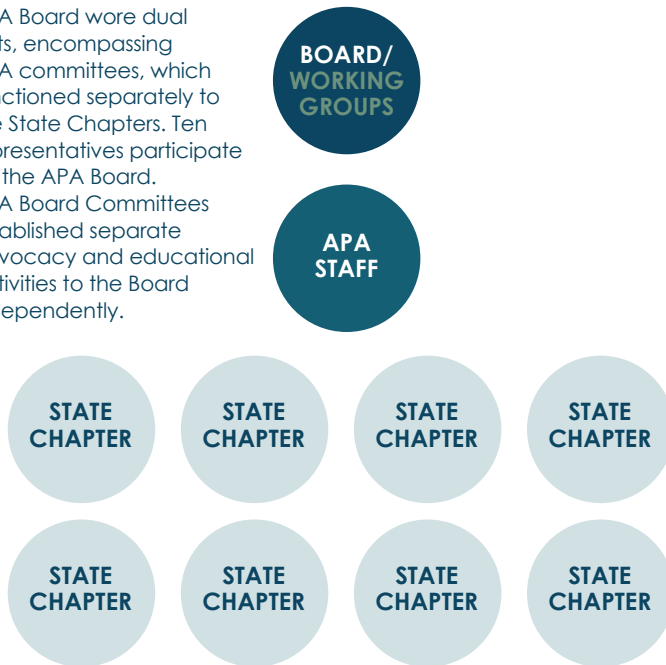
A Board wore dual ts, encompassing A committees, which actioned separately to e State Chapters. Ten presentatives participate the APA Board. A Board Committees ablished separate vocacy and educational tivities to the Board ependently.

BOARD/ WORKING GROUPS

APA STAFF

STATE CHAPTER

STATE CHAPTER

STATE CHAPTER

STATE CHAPTER

STATE CHAPTER

STATE CHAPTER

STATE CHAPTER

STATE CHAPTER